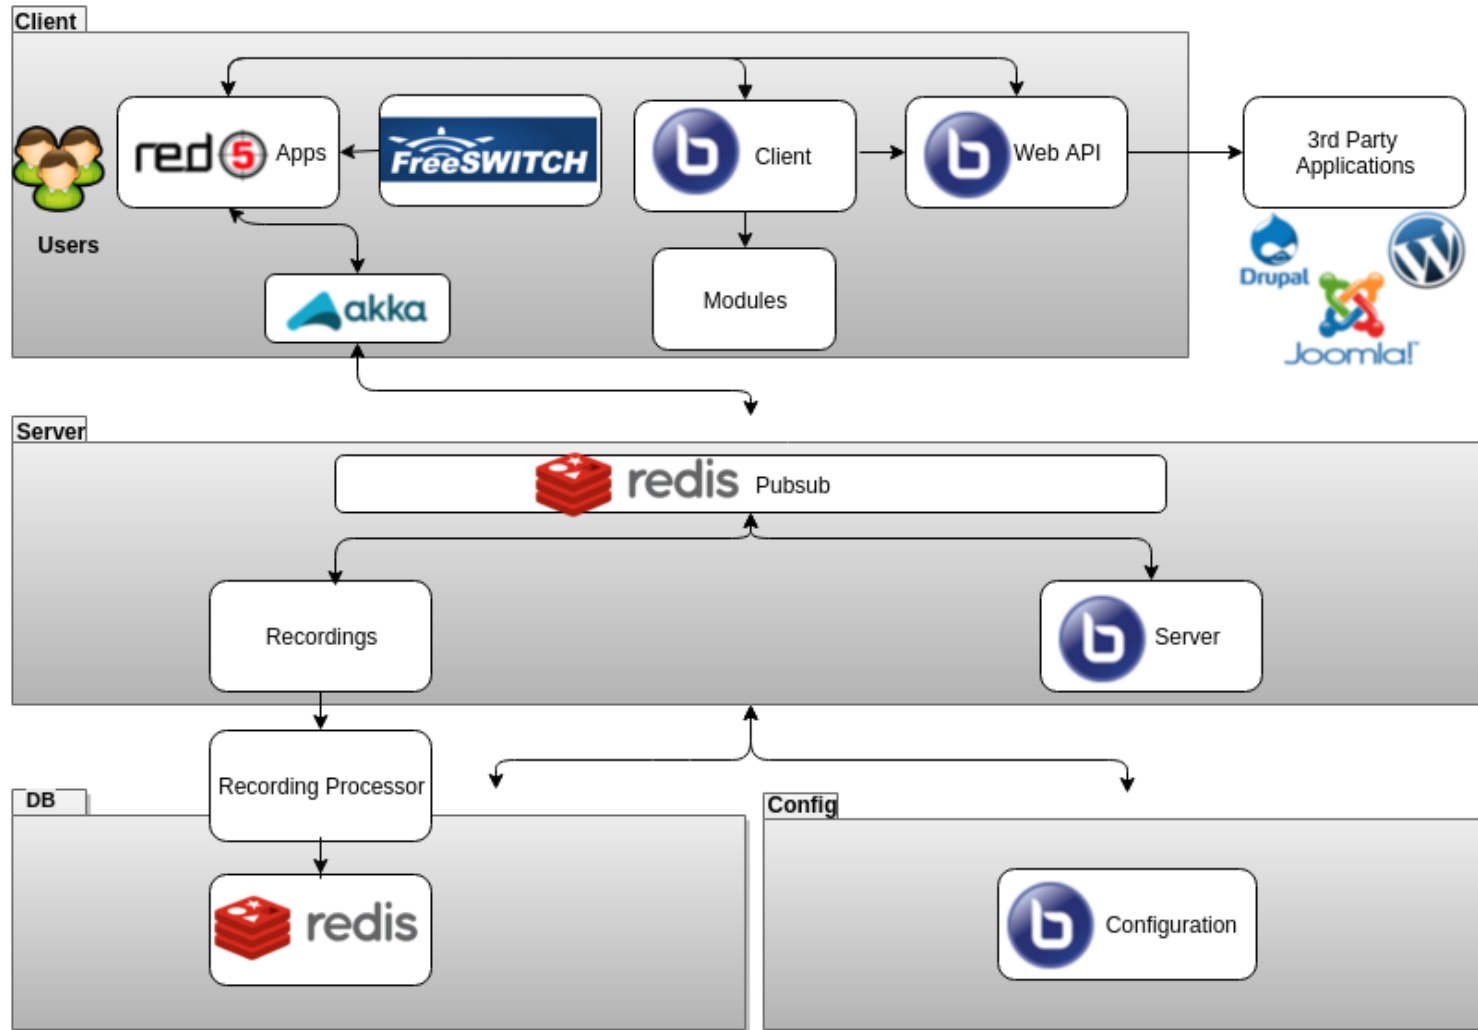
Client

Users

red5 Apps

FreeSWITCH

Client

Web API

3rd Party Applications

Drupal

Joomla!

akka

Modules

Server

redis Pubsub

Recordings

Server

Recording Processor

DB

redis

Config

Configuration